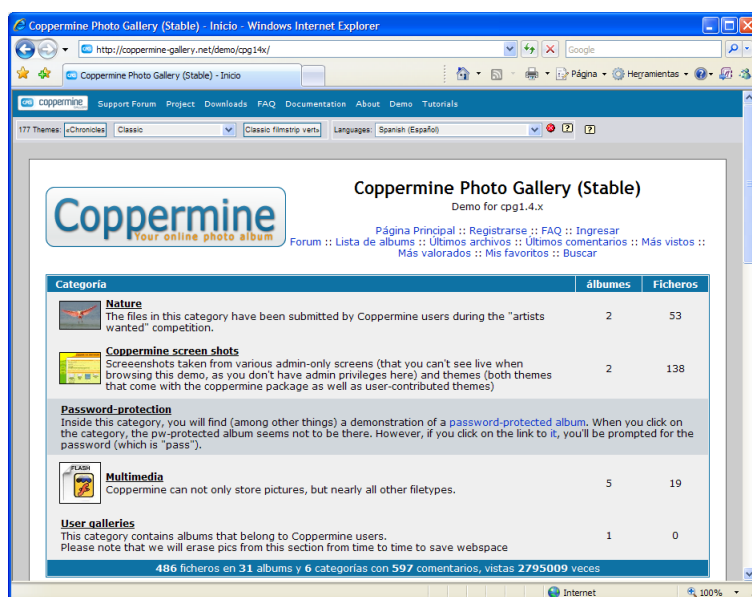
Coppermine Photo Gallery (Stable) - Inicio - Windows Internet Explorer

http://coppermine-gallery.net/demo/cpg14x/

Google

Coppermine Photo Gallery (Stable) - Inicio

Página ▾ Herramientas ▾

coppermine Support Forum Project Downloads FAQ Documentation About Demo Tutorials

177 Themes: «Chronicles Classic Classic filmstrip vert» Languages: Spanish (Español)

Coppermine Your online photo album

Coppermine Photo Gallery (Stable)
Demo for cpg1.4.x

Página Principal :: Registrarse :: FAQ :: Ingresar
Forum :: Lista de albums :: Últimos archivos :: Últimos comentarios :: Más vistos :: Más valorados :: Mis favoritos :: Buscar

| Categoría | álbumes | Ficheros |
|---|---|---|
| **Nature** The files in this category have been submitted by Coppermine users during the "artists wanted" competition. | 2 | 53 |
| **Coppermine screen shots** Screenshots taken from various admin-only screens (that you can't see live when browsing this demo, as you don't have admin privileges here) and themes (both themes that come with the coppermine package as well as user-contributed themes) | 2 | 138 |
| **Password-protection** Inside this category, you will find (among other things) a demonstration of a password-protected album. When you click on the category, the pw-protected album seems not to be there. However, if you click on the link to it, you'll be prompted for the password (which is "pass"). | | |
| FLASH **Multimedia** Coppermine can not only store pictures, but nearly all other filetypes. | 5 | 19 |
| **User galleries** This category contains albums that belong to Coppermine users. Please note that we will erase pics from this section from time to time to save webspace | 1 | 0 |

486 ficheros en 31 albums y 6 categorías con 597 comentarios, vistas 2795009 veces

Internet 100% ▾